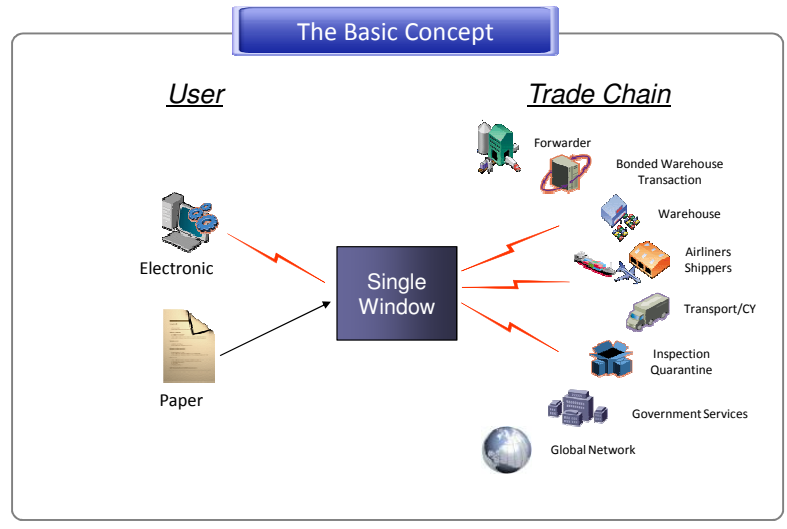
The Basic Concept

User

Electronic

Paper

Single Window

Trade Chain

Forwarder

Bonded Warehouse Transaction

Warehouse

Airliners Shippers

Transport/CY

Inspection Quarantine

Government Services

Global Network